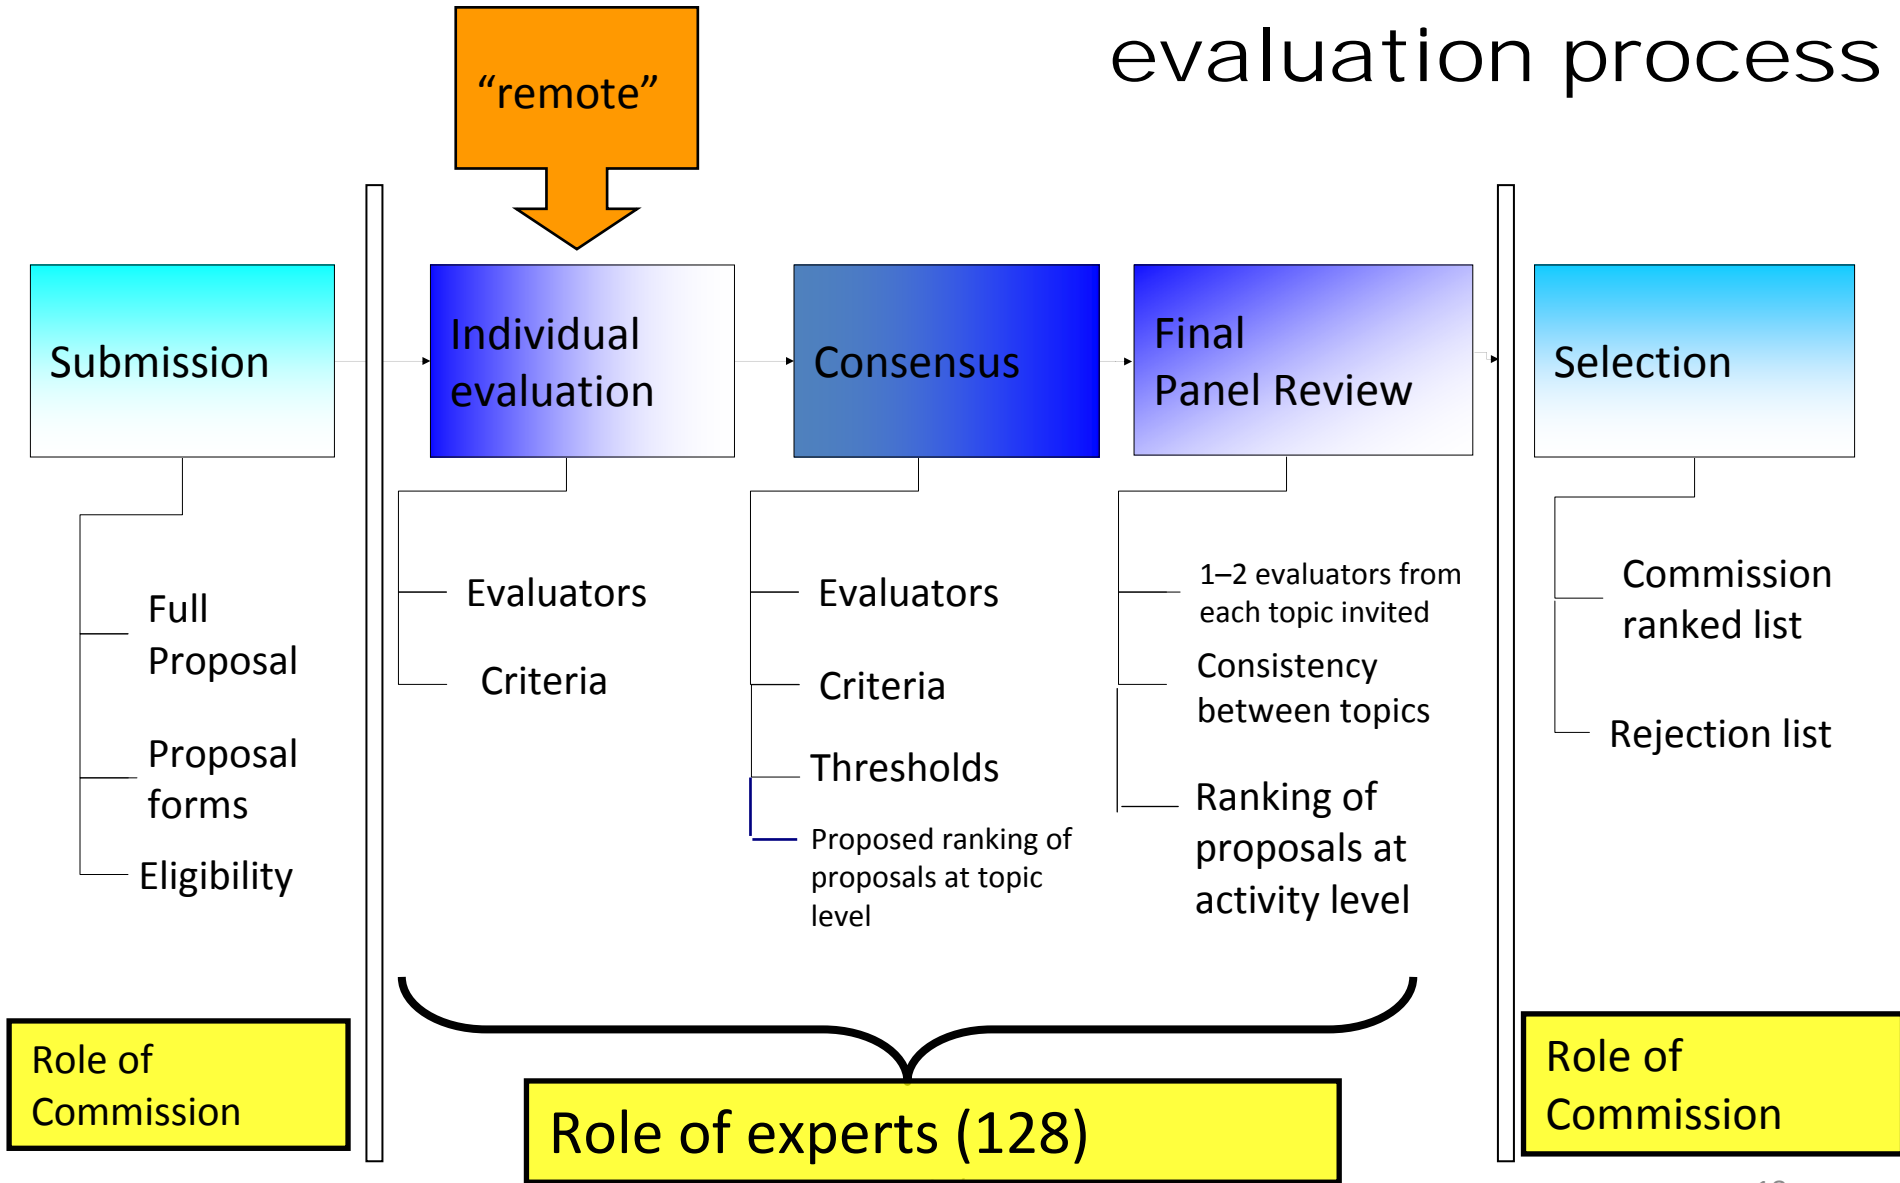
evaluation process

“remote”

Submission

Full Proposal

Proposal forms

Eligibility

Individual evaluation

Evaluators

Criteria

Consensus

Evaluators

Criteria

Thresholds

Proposed ranking of proposals at topic level

Final Panel Review

1–2 evaluators from each topic invited

Consistency between topics

Ranking of proposals at activity level

Selection

Commission ranked list

Rejection list

Role of Commission

Role of experts (128)

Role of Commission